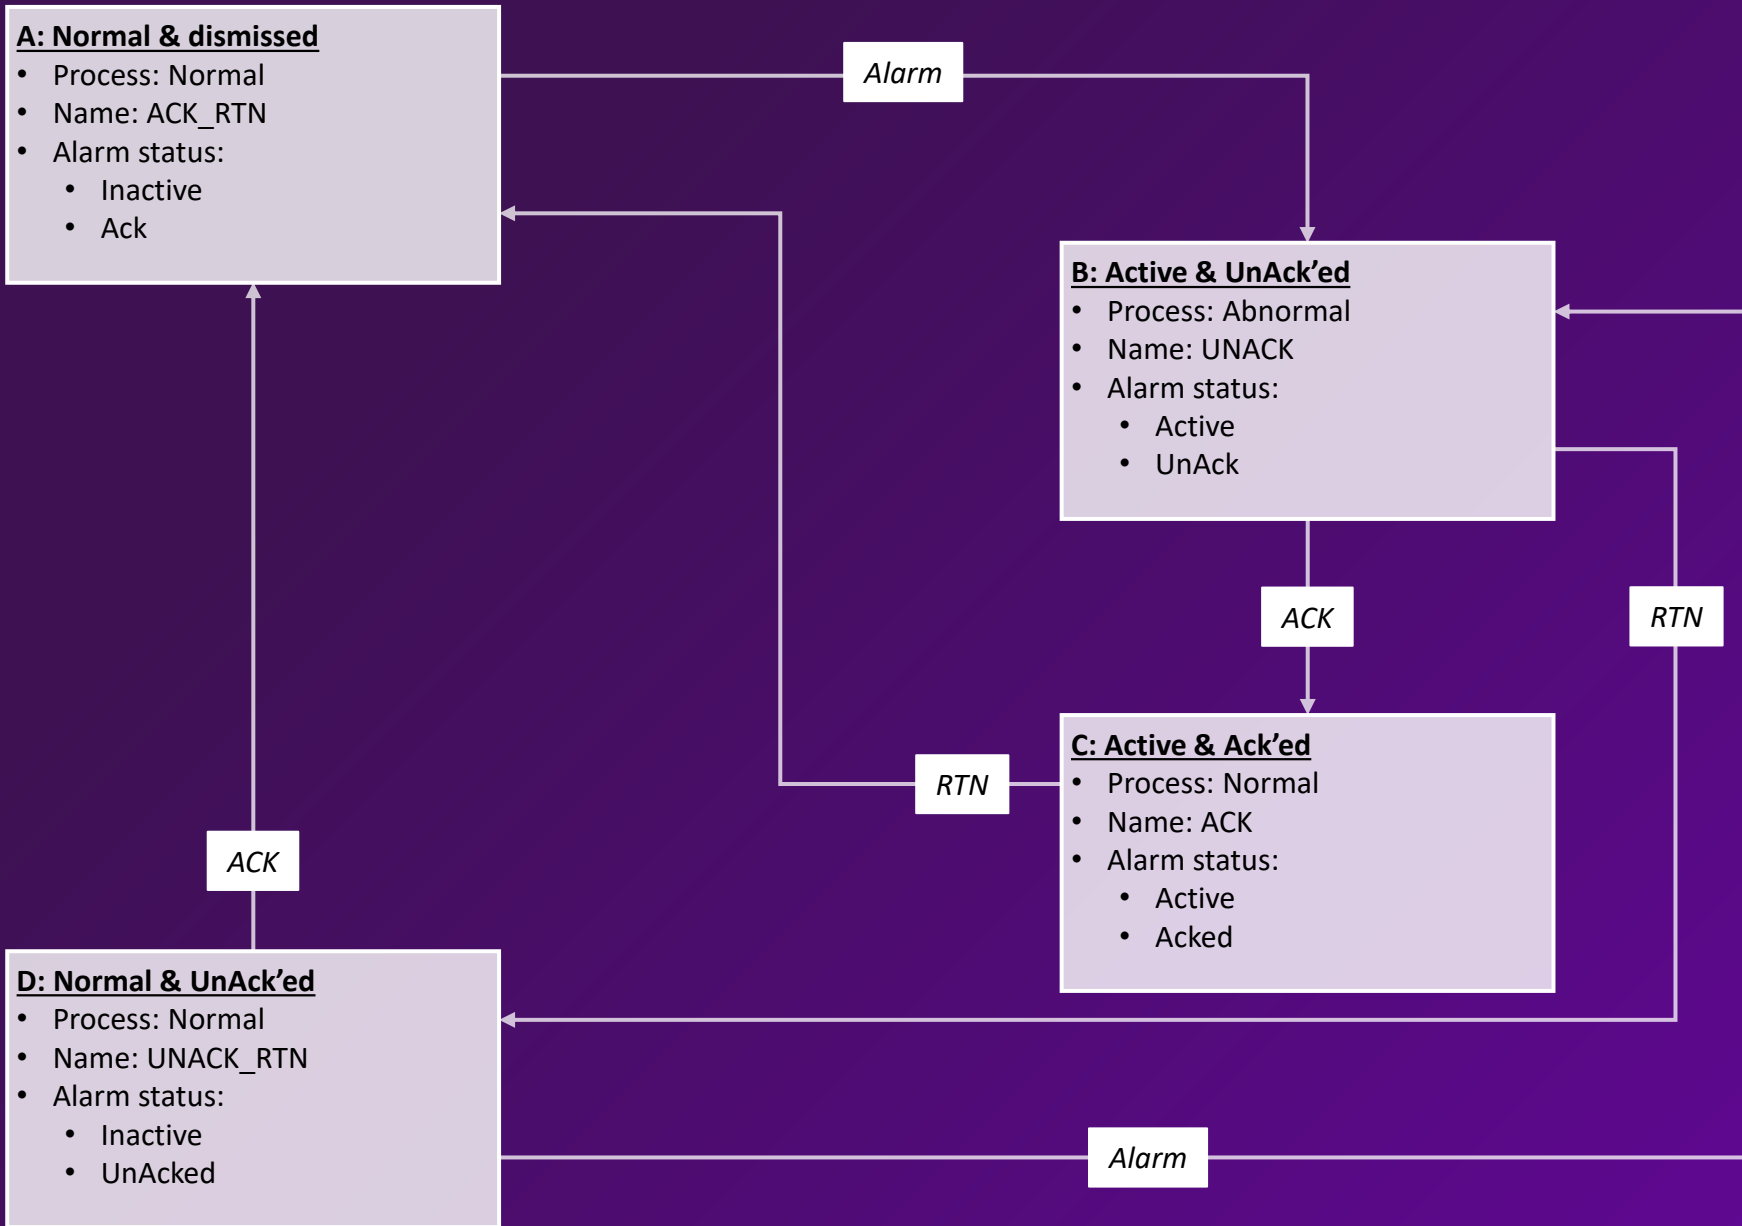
A: Normal & dismissed
- Process: Normal
- Name: ACK_RTN
- Alarm status:
  - Inactive
  - Ack

Alarm

B: Active & UnAck'ed
- Process: Abnormal
- Name: UNACK
- Alarm status:
  - Active
  - UnAck

ACK

RTN

RTN

C: Active & Ack'ed
- Process: Normal
- Name: ACK
- Alarm status:
  - Active
  - Acked

ACK

D: Normal & UnAck'ed
- Process: Normal
- Name: UNACK_RTN
- Alarm status:
  - Inactive
  - UnAcked

Alarm